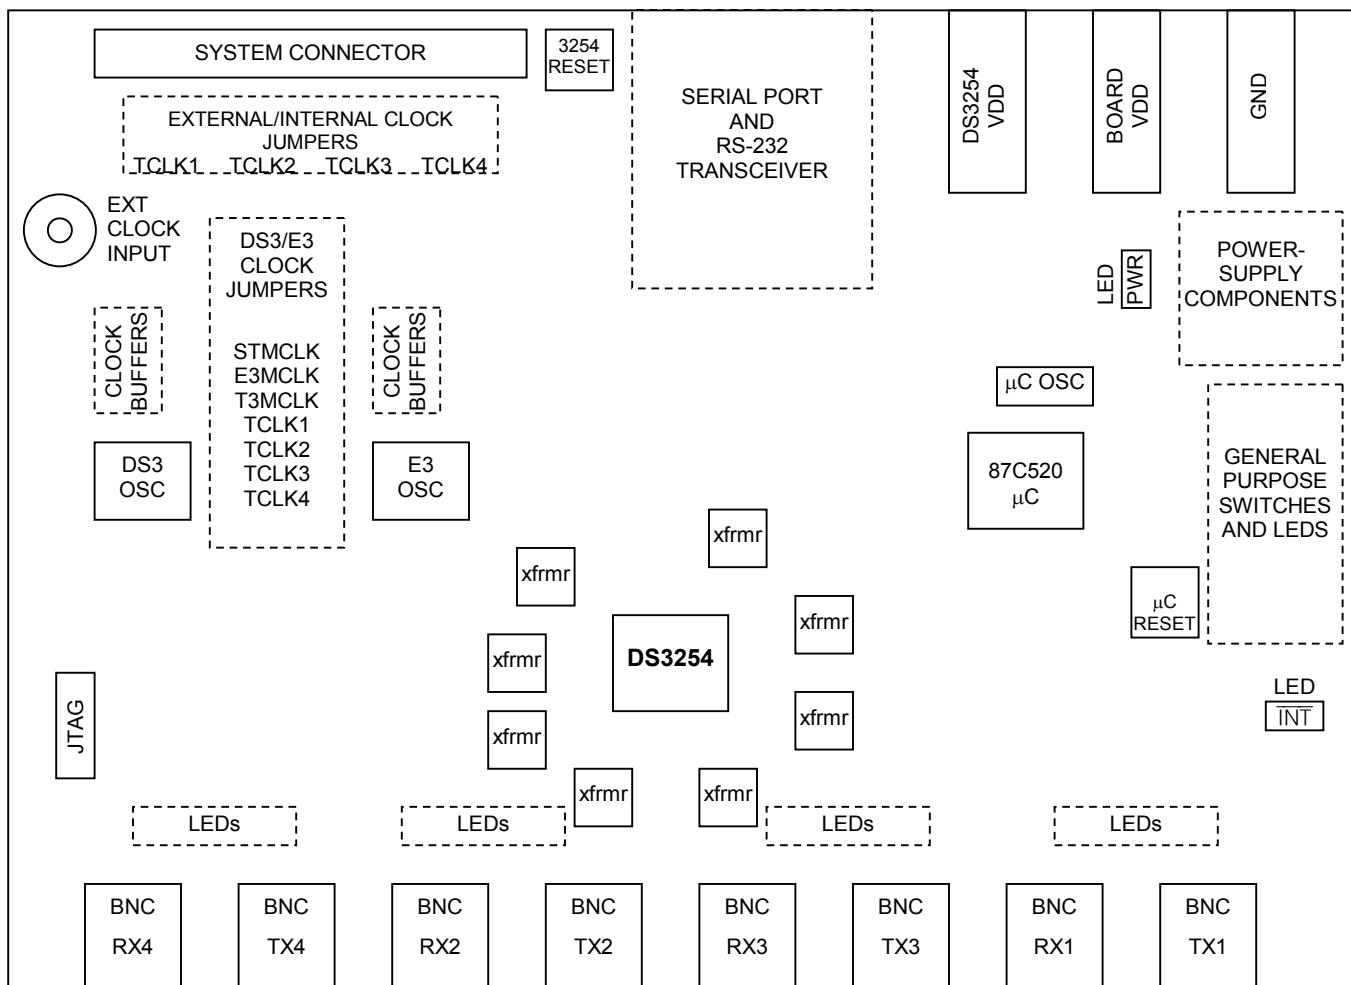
SYSTEM CONNECTOR

3254 RESET

SERIAL PORT AND RS-232 TRANSCEIVER

DS3254 VDD

BOARD VDD

GND

EXTERNAL/INTERNAL CLOCK JUMPERS
TCLK1 TCLK2 TCLK3 TCLK4

EXT CLOCK INPUT

DS3/E3 CLOCK JUMPERS

STMCLK
E3MCLK
T3MCLK
TCLK1
TCLK2
TCLK3
TCLK4

LED PWR

POWER-SUPPLY COMPONENTS

CLOCK BUFFERS

CLOCK BUFFERS

$\mu$C OSC

DS3 OSC

E3 OSC

87C520 $\mu$C

GENERAL PURPOSE SWITCHES AND LEDS

xfrmr

xfrmr

xfrmr

DS3254

xfrmr

$\mu$C RESET

xfrmr

LED $\overline{INT}$

JTAG

xfrmr

xfrmr

xfrmr

LEDs

LEDs

LEDs

LEDs

BNC RX4

BNC TX4

BNC RX2

BNC TX2

BNC RX3

BNC TX3

BNC RX1

BNC TX1